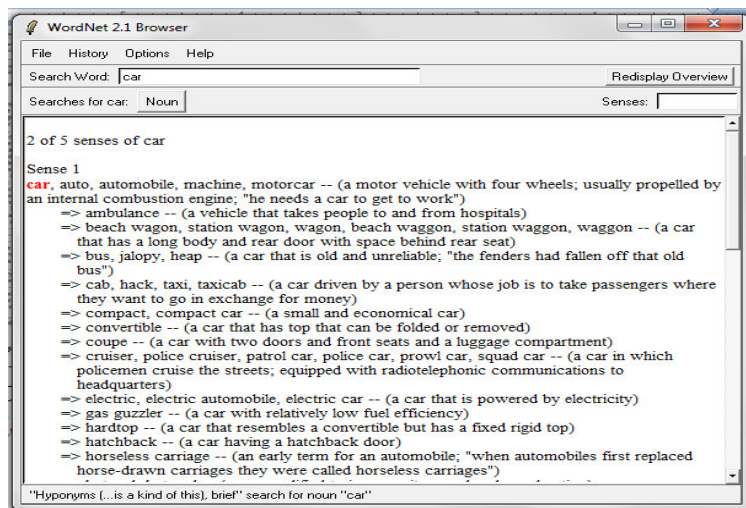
WordNet 2.1 Browser

File History Options Help

Search Word: car

Redisplay Overview

Searches for car: Noun

Senses:

2 of 5 senses of car

Sense 1
car, auto, automobile, machine, motorcar -- (a motor vehicle with four wheels; usually propelled by an internal combustion engine; "he needs a car to get to work")
=> ambulance -- (a vehicle that takes people to and from hospitals)
=> beach wagon, station wagon, wagon, beach waggon, station waggon, waggon -- (a car that has a long body and rear door with space behind rear seat)
=> bus, jalopy, heap -- (a car that is old and unreliable; "the fenders had fallen off that old bus")
=> cab, hack, taxi, taxicab -- (a car driven by a person whose job is to take passengers where they want to go in exchange for money)
=> compact, compact car -- (a small and economical car)
=> convertible -- (a car that has top that can be folded or removed)
=> coupe -- (a car with two doors and front seats and a luggage compartment)
=> cruiser, police cruiser, patrol car, police car, prowl car, squad car -- (a car in which policemen cruise the streets; equipped with radiotelephonic communications to headquarters)
=> electric, electric automobile, electric car -- (a car that is powered by electricity)
=> gas guzzler -- (a car with relatively low fuel efficiency)
=> hardtop -- (a car that resembles a convertible but has a fixed rigid top)
=> hatchback -- (a car having a hatchback door)
=> horseless carriage -- (an early term for an automobile; "when automobiles first replaced horse-drawn carriages they were called horseless carriages")
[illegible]

"Hyponyms (...is a kind of this), brief" search for noun "car"